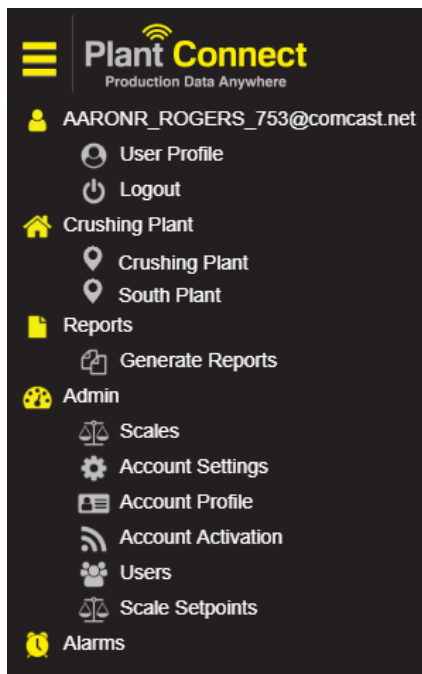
Plant Connect
Production Data Anywhere

AARONR_ROGERS_753@comcast.net
User Profile
Logout
Crushing Plant
Crushing Plant
South Plant
Reports
Generate Reports
Admin
Scales
Account Settings
Account Profile
Account Activation
Users
Scale Setpoints
Alarms